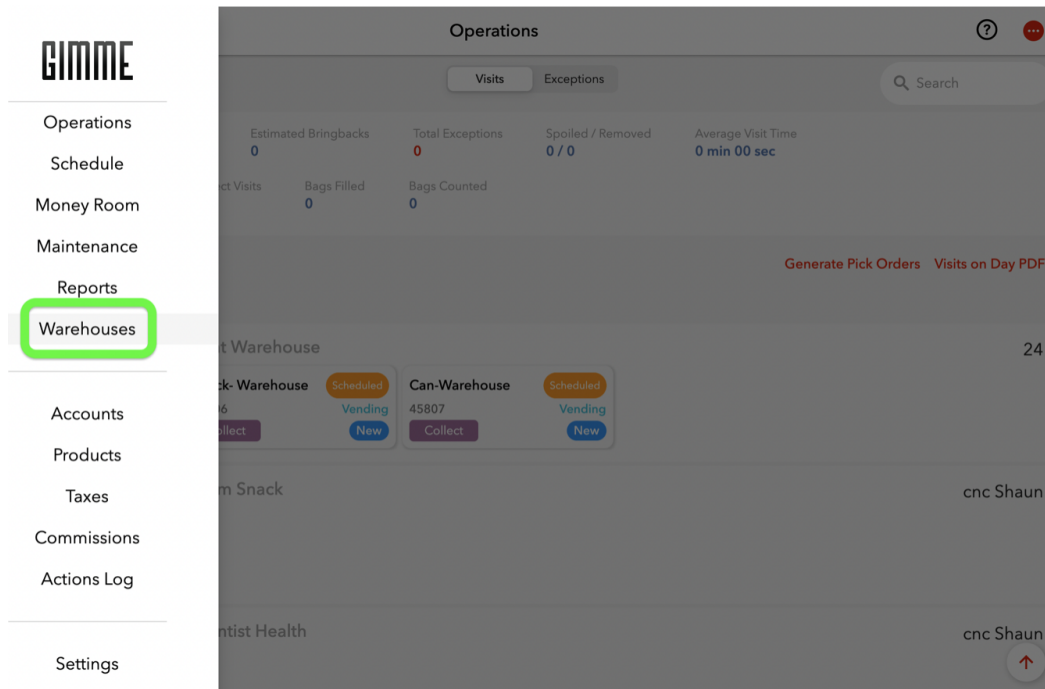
GIMME

Operations

Schedule

Money Room

Maintenance

Reports

Warehouses

Accounts

Products

Taxes

Commissions

Actions Log

Settings

Operations

Visits Exceptions

Search

Estimated Bringbacks 0

Total Exceptions 0

Spoiled / Removed 0 / 0

Average Visit Time 0 min 00 sec

ct Visits

Bags Filled 0

Bags Counted 0

Generate Pick Orders Visits on Day PDF

t Warehouse

24

ck- Warehouse Scheduled
6 Vending
llect New

Can-Warehouse Scheduled
45807 Vending
Collect New

m Snack

cnc Shaun

ntist Health

cnc Shaun